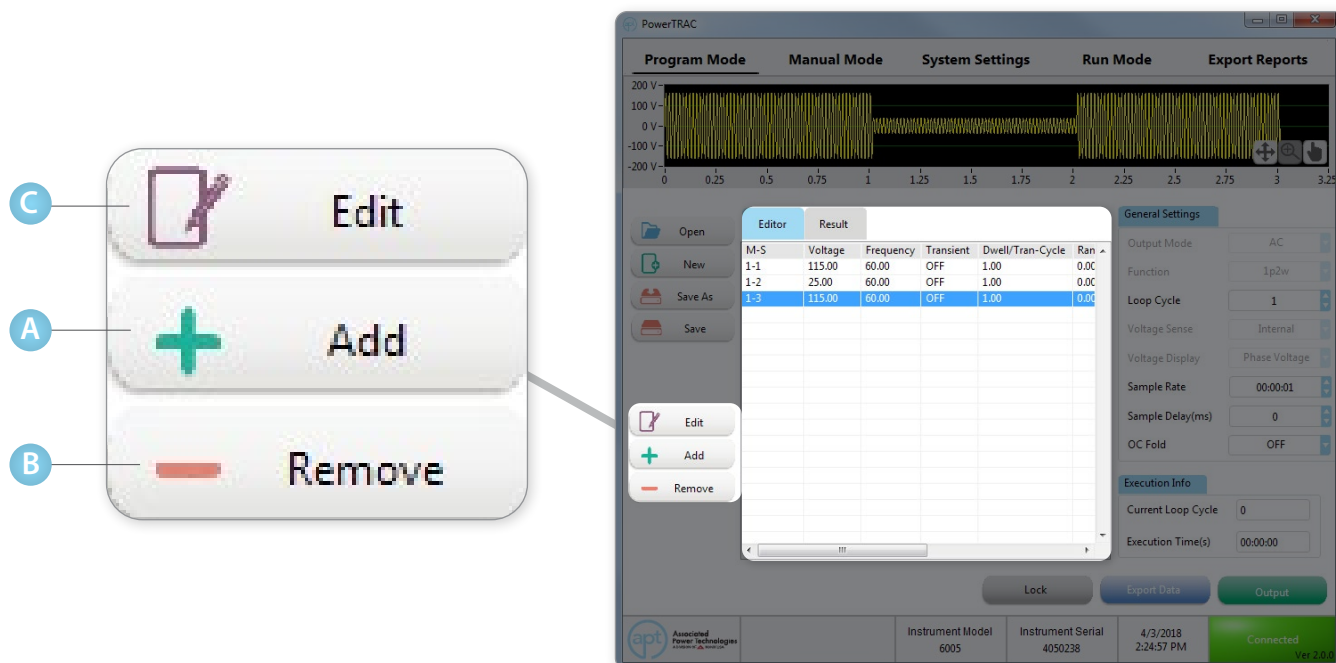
C Edit
A Add
B Remove

PowerTRAC

Program Mode
Manual Mode
System Settings
Run Mode
Export Reports

200 V
100 V
0 V
-100 V
-200 V
0 0.25 0.5 0.75 1 1.25 1.5 1.75 2 2.25 2.5 2.75 3 3.25

Open
New
Save As
Save

Editor
Result

| M-S | Voltage | Frequency | Transient | Dwell/Tran-Cycle | Ran |
|---|---|---|---|---|---|
| 1-1 | 115.00 | 60.00 | OFF | 1.00 | 0.0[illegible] |
| 1-2 | 25.00 | 60.00 | OFF | 1.00 | 0.0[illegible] |
| 1-3 | 115.00 | 60.00 | OFF | 1.00 | 0.0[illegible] |

Edit
Add
Remove

General Settings
Output Mode AC
Function 1p2w
Loop Cycle 1
Voltage Sense Internal
Voltage Display Phase Voltage
Sample Rate 00:00:01
Sample Delay(ms) 0
OC Fold OFF

Execution Info
Current Loop Cycle 0
Execution Time(s) 00:00:00

Lock
Export Data
Output

apt Associated Power Technologies
Instrument Model 6005
Instrument Serial 4050238
4/3/2018 2:24:57 PM
Connected
Ver 2.0.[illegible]